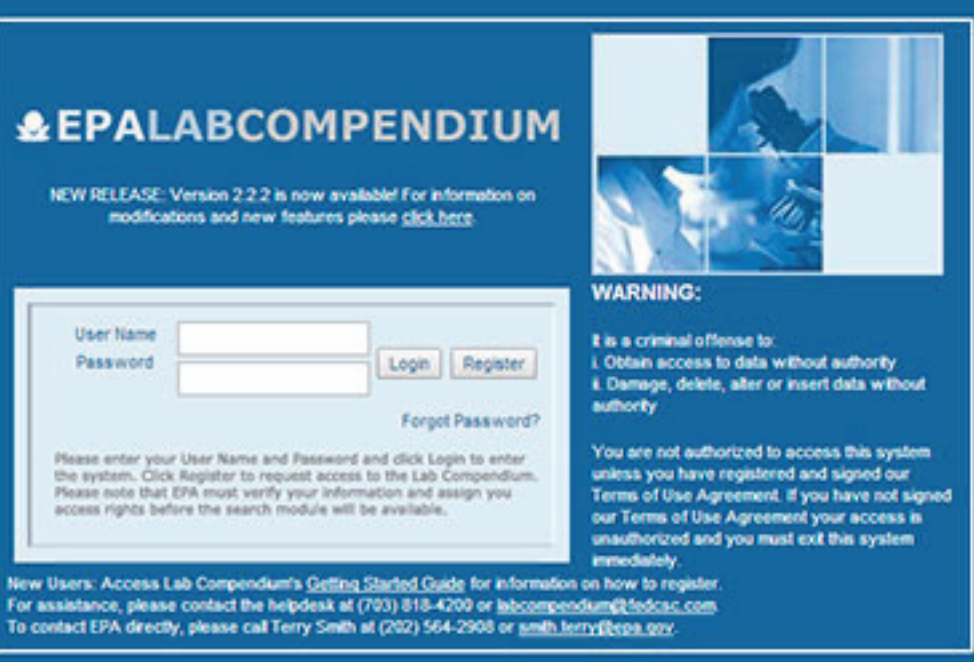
EPALABCOMPENDIUM

NEW RELEASE: Version 2.2.2 is now available! For information on modifications and new features please click here.

User Name
Password
Login Register
Forgot Password?

Please enter your User Name and Password and click Login to enter the system. Click Register to request access to the Lab Compendium. Please note that EPA must verify your information and assign you access rights before the search module will be available.

WARNING:

It is a criminal offense to:
i. Obtain access to data without authority
ii. Damage, delete, alter or insert data without authority

You are not authorized to access this system unless you have registered and signed our Terms of Use Agreement. If you have not signed our Terms of Use Agreement your access is unauthorized and you must exit this system immediately.

New Users: Access Lab Compendium's Getting Started Guide for information on how to register.
For assistance, please contact the helpdesk at (703) 818-4200 or labcompendium@fedcsc.com.
To contact EPA directly, please call Terry Smith at (202) 564-2908 or smith.terry@epa.gov.